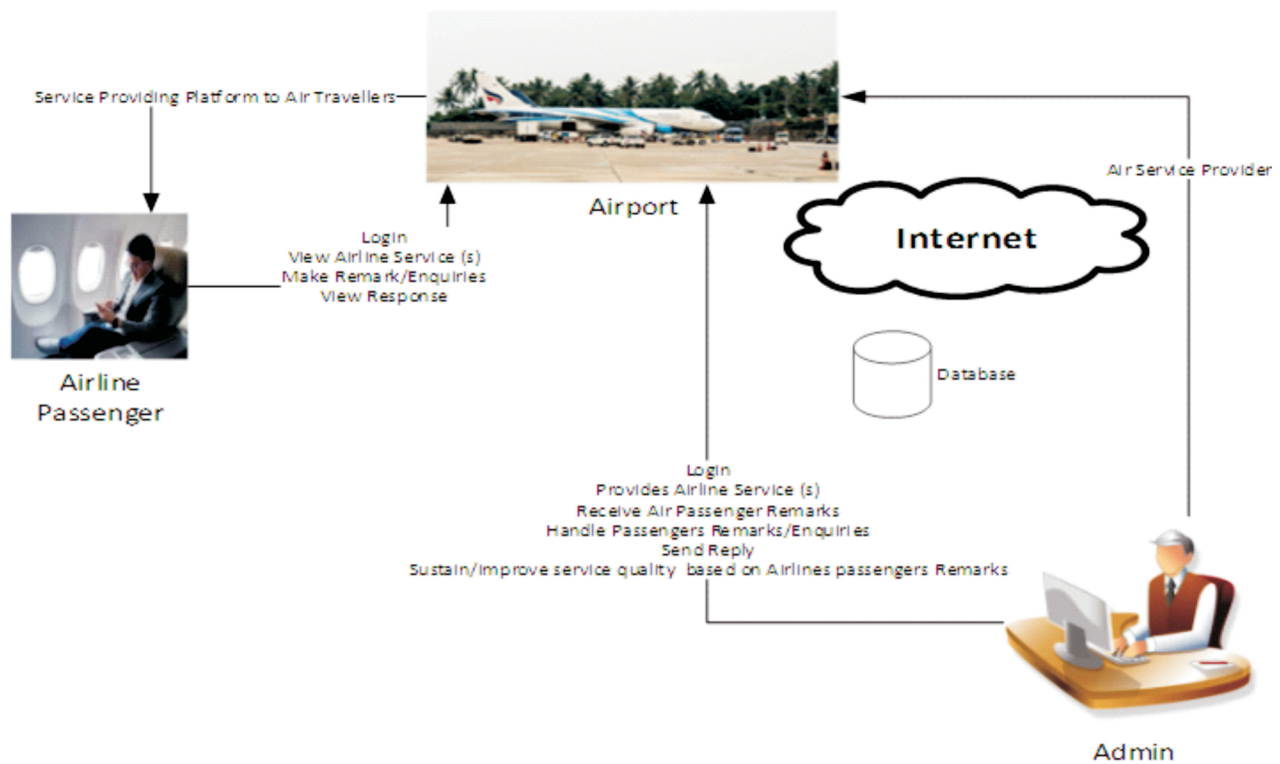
Service Providing Platform to Air Travellers

Airport

Air Service Provider

Internet

Login
View Airline Service (s)
Make Remark/Enquiries
View Response

Airline Passenger

Database

Login
Provides Airline Service (s)
Receive Air Passenger Remarks
Handle Passengers Remarks/Enquiries
Send Reply
Sustain/Improve service quality based on Airlines passengers Remarks

Admin